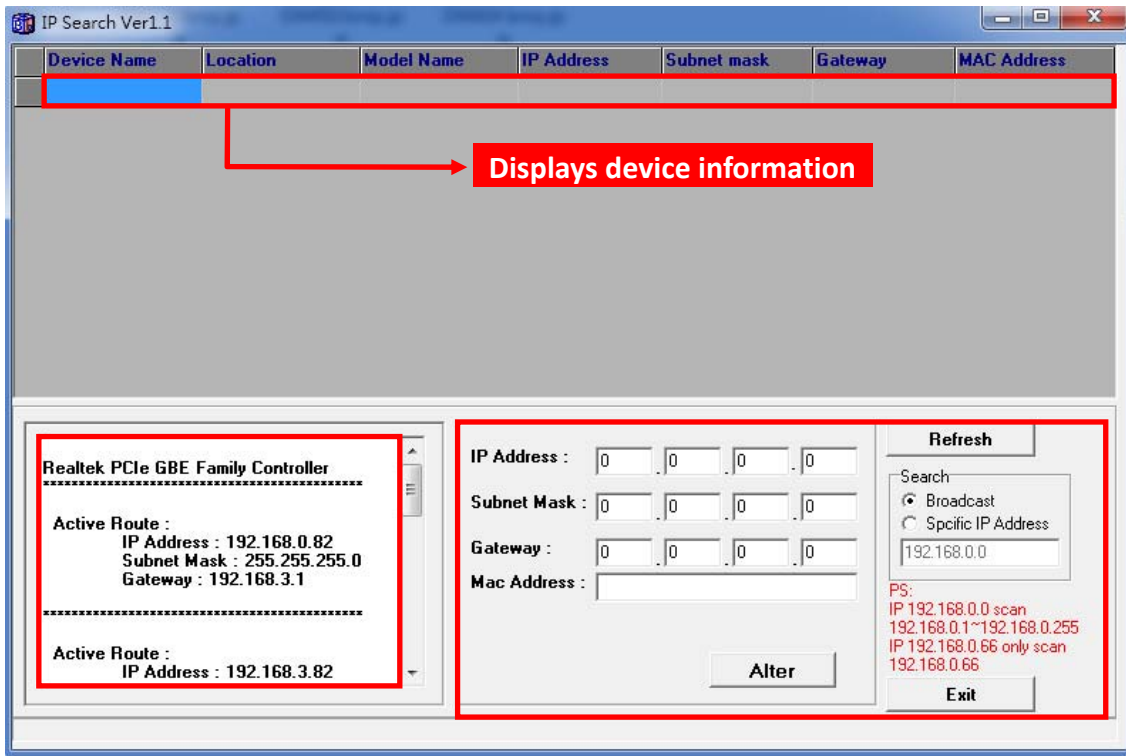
IP Search Ver1.1

| Device Name | Location | Model Name | IP Address | Subnet mask | Gateway | MAC Address |
|---|---|---|---|---|---|---|
| | | | | | | |

Displays device information

Realtek PCIe GBE Family Controller
******************************************

Active Route :
IP Address : 192.168.0.82
Subnet Mask : 255.255.255.0
Gateway : 192.168.3.1

******************************************

Active Route :
IP Address : 192.168.3.82

IP Address : 0 . 0 . 0 . 0
Subnet Mask : 0 . 0 . 0 . 0
Gateway : 0 . 0 . 0 . 0
Mac Address :

Alter

Refresh

Search
Broadcast
Spcific IP Address
192.168.0.0

PS:
IP 192.168.0.0 scan 192.168.0.1~192.168.0.255
IP 192.168.0.66 only scan 192.168.0.66

Exit